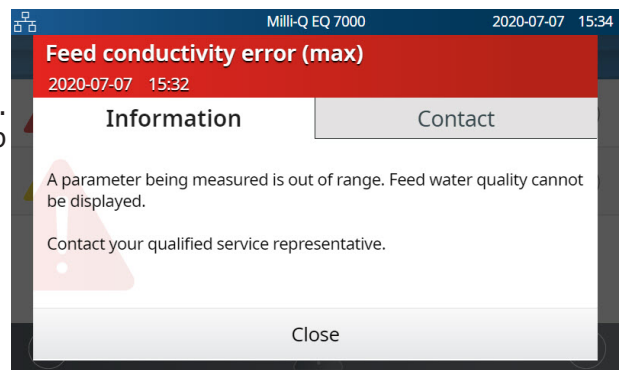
Milli-Q EQ 7000 2020-07-07 15:34

Feed conductivity error (max)
2020-07-07 15:32

Information
Contact

A parameter being measured is out of range. Feed water quality cannot be displayed.

Contact your qualified service representative.

Close